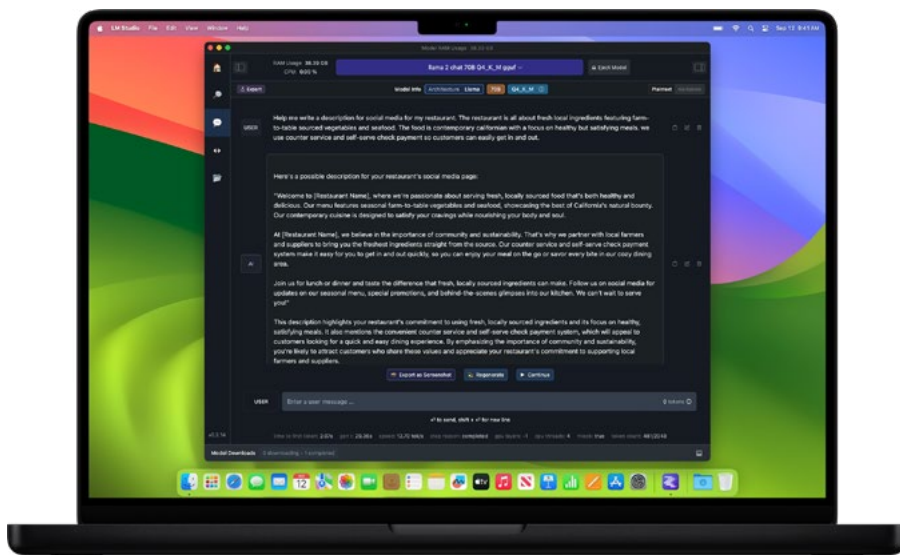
LM Studio File Edit View Window Help

Sep 12 9:41 AM

Model RAM Usage 38.33 GB

RAM Usage 38.33 GB
CPU 9.03 %

llama 2 chat 70B Q4_K_M gguf

Eject Model

Export

Model Info Architecture Llama 70B Q4_K_M

Preset

USER

Help me write a description for social media for my restaurant. The restaurant is all about fresh local ingredients featuring farm-to-table sourced vegetables and seafood. The food is contemporary californian with a focus on healthy but satisfying meals. we use counter service and self-serve check payment so customers can easily get in and out.

AI

Here's a possible description for your restaurant's social media page:

"Welcome to [Restaurant Name], where we're passionate about serving fresh, locally sourced food that's both healthy and delicious. Our menu features seasonal farm-to-table vegetables and seafood, showcasing the best of California's natural bounty. Our contemporary cuisine is designed to satisfy your cravings while nourishing your body and soul.

At [Restaurant Name], we believe in the importance of community and sustainability. That's why we partner with local farmers and suppliers to bring you the freshest ingredients straight from the source. Our counter service and self-serve check payment system make it easy for you to get in and out quickly, so you can enjoy your meal on the go or savor every bite in our cozy dining area.

Join us for lunch or dinner and taste the difference that fresh, locally sourced ingredients can make. Follow us on social media for updates on our seasonal menu, special promotions, and behind-the-scenes glimpses into our kitchen. We can't wait to serve you!"

This description highlights your restaurant's commitment to using fresh, locally sourced ingredients and its focus on healthy, satisfying meals. It also mentions the convenient counter service and self-serve check payment system, which will appeal to customers looking for a quick and easy dining experience. By emphasizing the importance of community and sustainability, you're likely to attract customers who share these values and appreciate your restaurant's commitment to supporting local farmers and suppliers.

Export as Screenshot Regenerate Continue

USER

Enter a user message ...

0 tokens

⏎ to send, shift + ⏎ for new line

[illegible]

Model Downloads 0 downloading · 1 completed